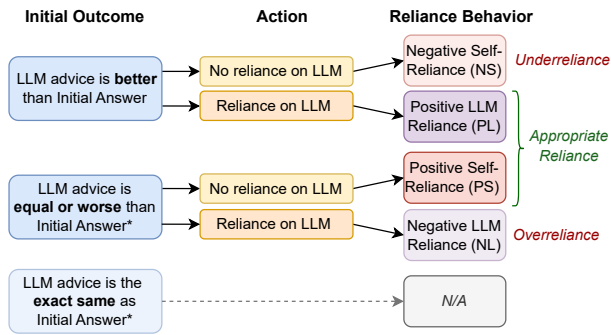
Initial Outcome

Action

Reliance Behavior

LLM advice is **better** than Initial Answer

No reliance on LLM

Reliance on LLM

Negative Self-Reliance (NS)

*Underreliance*

Positive LLM Reliance (PL)

*Appropriate Reliance*

LLM advice is **equal or worse** than Initial Answer*

No reliance on LLM

Reliance on LLM

Positive Self-Reliance (PS)

Negative LLM Reliance (NL)

*Overreliance*

LLM advice is the **exact same** as Initial Answer*

*N/A*